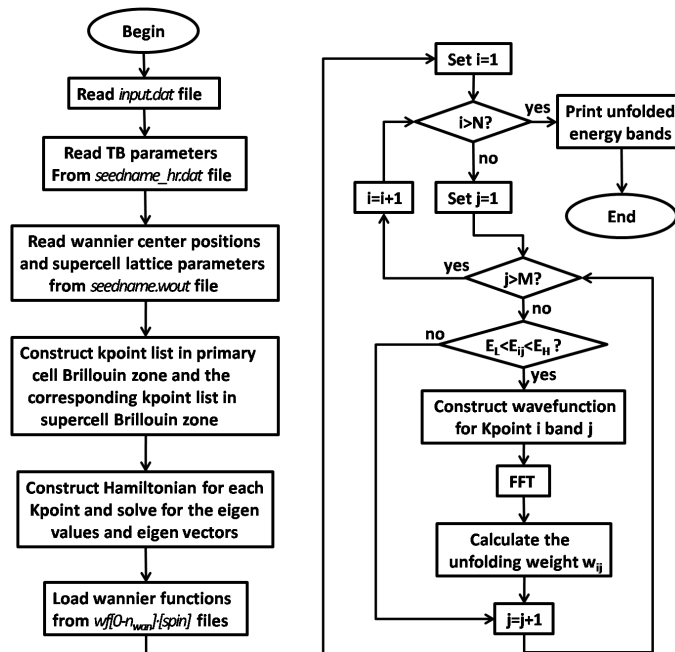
Begin

Read *input.dat* file

Read TB parameters From *seedname_hr.dat* file

Read wannier center positions and supercell lattice parameters from *seedname.wout* file

Construct kpoint list in primary cell Brillouin zone and the corresponding kpoint list in supercell Brillouin zone

Construct Hamiltonian for each Kpoint and solve for the eigen values and eigen vectors

Load wannier functions from *wf[0-n$_{wan}$]-[spin]* files

Set i=1

i>N?

yes

Print unfolded energy bands

End

no

Set j=1

i=i+1

yes

j>M?

no

no

$E_L<E_{ij}<E_H$ ?

yes

Construct wavefunction for Kpoint i band j

FFT

Calculate the unfolding weight $w_{ij}$

j=j+1